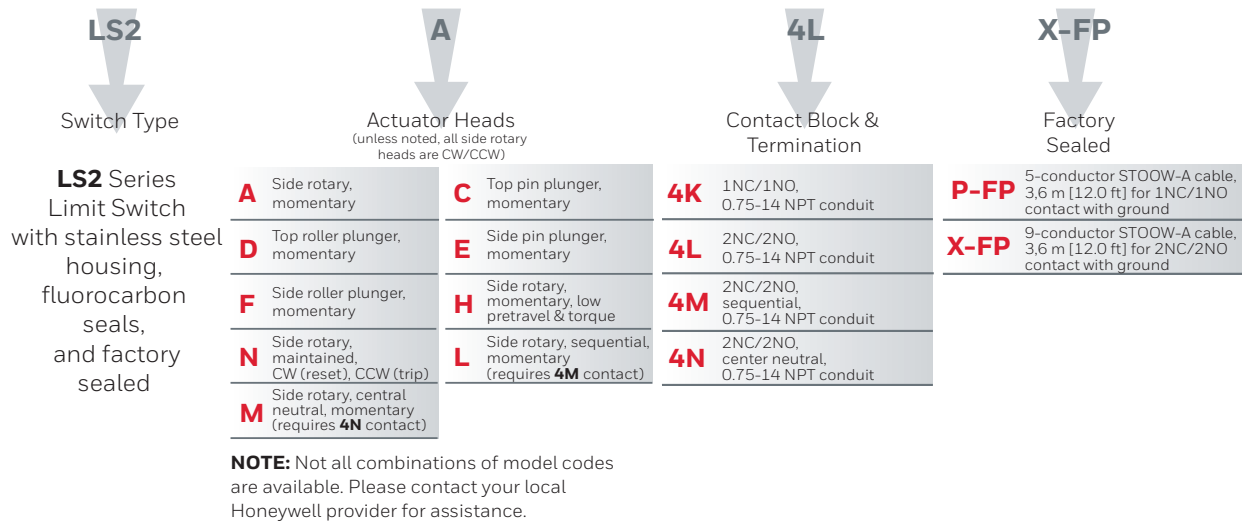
LS2

Switch Type

**LS2** Series Limit Switch with stainless steel housing, fluorocarbon seals, and factory sealed

A

Actuator Heads
(unless noted, all side rotary heads are CW/CCW)

| | | | |
|---|---|---|---|
| A | Side rotary, momentary | C | Top pin plunger, momentary |
| D | Top roller plunger, momentary | E | Side pin plunger, momentary |
| F | Side roller plunger, momentary | H | Side rotary, momentary, low pretravel & torque |
| N | Side rotary, maintained, CW (reset), CCW (trip) | L | Side rotary, sequential, momentary (requires **4M** contact) |
| M | Side rotary, central neutral, momentary (requires **4N** contact) | | |

**NOTE:** Not all combinations of model codes are available. Please contact your local Honeywell provider for assistance.

4L

Contact Block & Termination

| | |
|---|---|
| 4K | 1NC/1NO, 0.75-14 NPT conduit |
| 4L | 2NC/2NO, 0.75-14 NPT conduit |
| 4M | 2NC/2NO, sequential, 0.75-14 NPT conduit |
| 4N | 2NC/2NO, center neutral, 0.75-14 NPT conduit |

X-FP

Factory Sealed

| | |
|---|---|
| P-FP | 5-conductor STOOW-A cable, 3,6 m [12.0 ft] for 1NC/1NO contact with ground |
| X-FP | 9-conductor STOOW-A cable, 3,6 m [12.0 ft] for 2NC/2NO contact with ground |